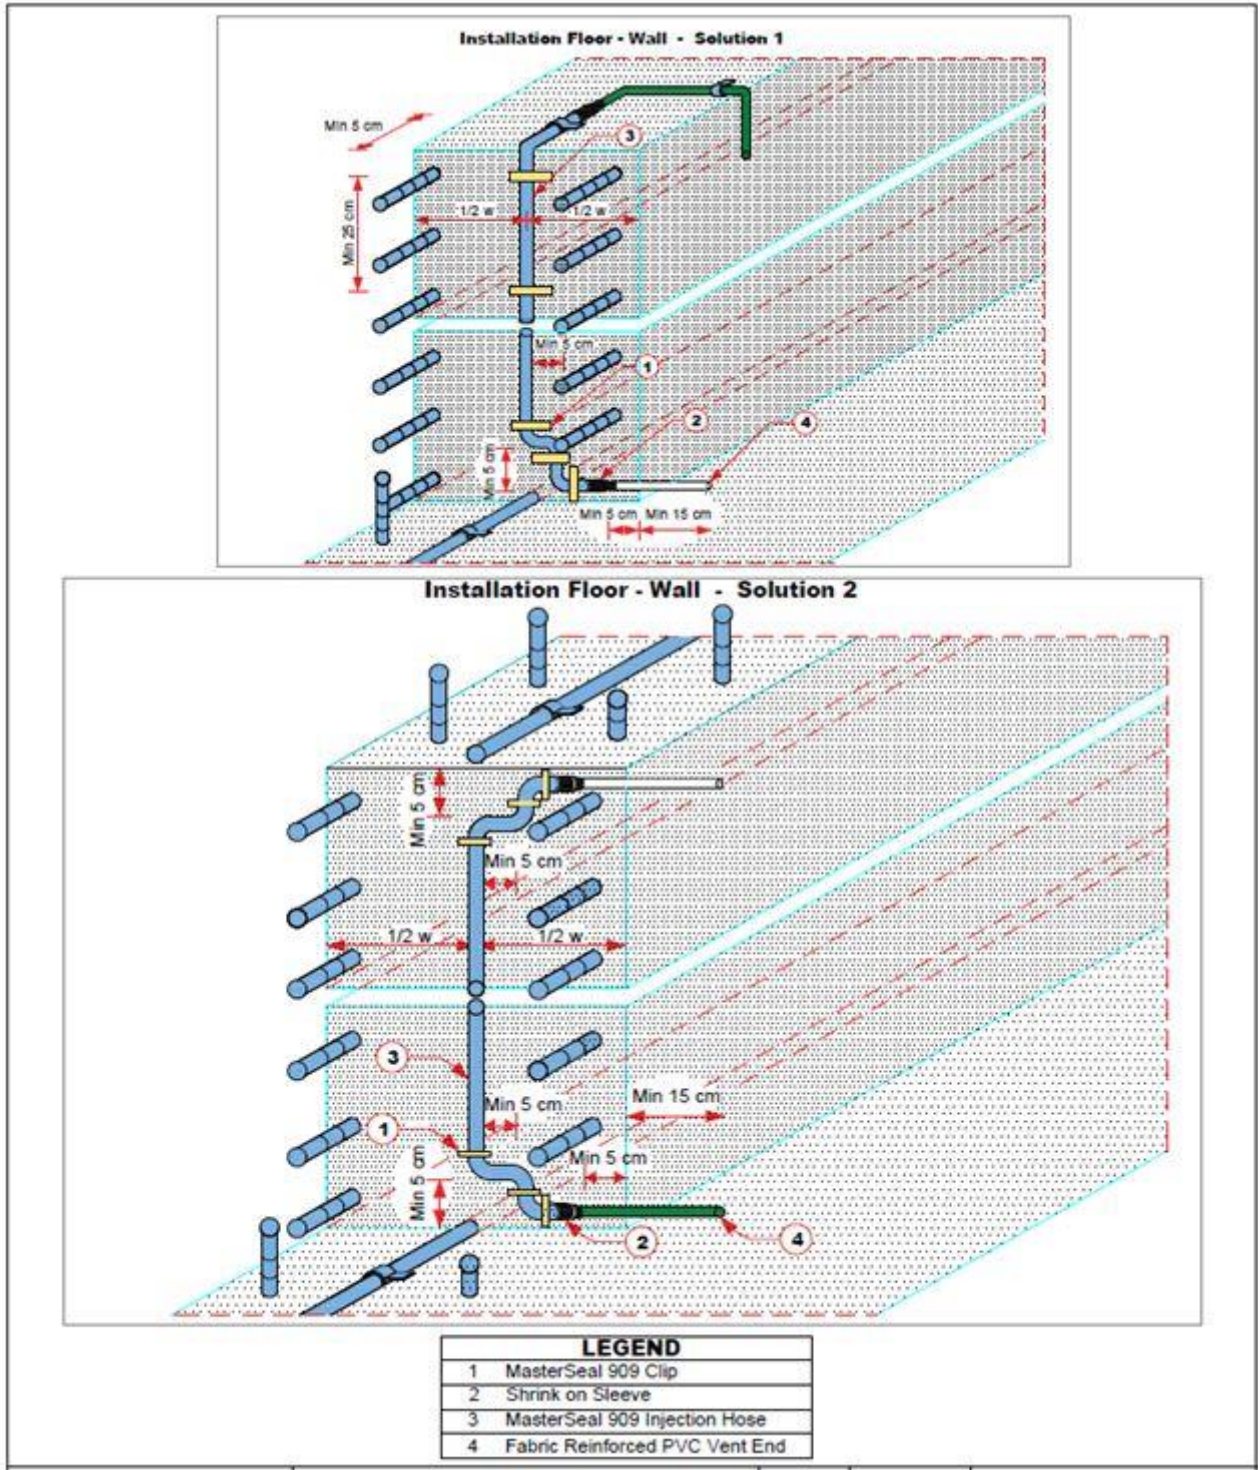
Installation Floor - Wall - Solution 1

Min 5 cm

3

Min 25 cm

1/2 w

1/2 w

Min 5 cm

1

2

4

Min 5 cm

Min 5 cm

Min 15 cm

Installation Floor - Wall - Solution 2

Min 5 cm

Min 5 cm

1/2 w

1/2 w

3

Min 5 cm

Min 15 cm

1

Min 5 cm

Min 5 cm

2

4

| LEGEND | |
|---|---|
| 1 | MasterSeal 909 Clip |
| 2 | Shrink on Sleeve |
| 3 | MasterSeal 909 Injection Hose |
| 4 | Fabric Reinforced PVC Vent End |